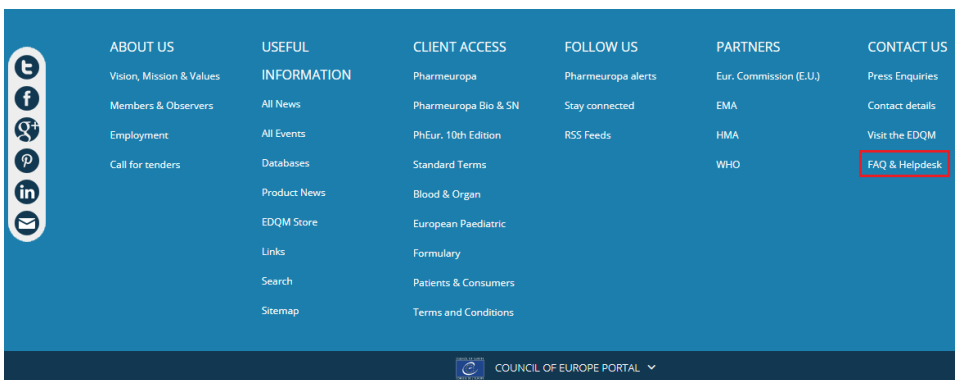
ABOUT US
Vision, Mission & Values
Members & Observers
Employment
Call for tenders

USEFUL INFORMATION
All News
All Events
Databases
Product News
EDQM Store
Links
Search
Sitemap

CLIENT ACCESS
Pharmeuropa
Pharmeuropa Bio & SN
PhEur. 10th Edition
Standard Terms
Blood & Organ
European Paediatric Formulary
Patients & Consumers
Terms and Conditions

FOLLOW US
Pharmeuropa alerts
Stay connected
RSS Feeds

PARTNERS
Eur. Commission (E.U.)
EMA
HMA
WHO

CONTACT US
Press Enquiries
Contact details
Visit the EDQM
FAQ & Helpdesk

COUNCIL OF EUROPE PORTAL